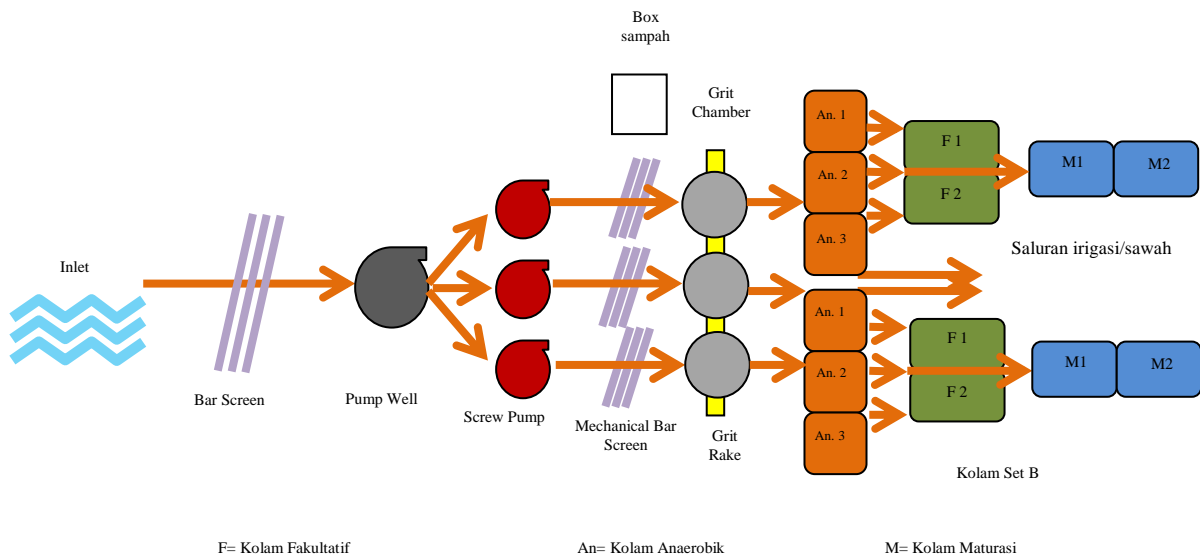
Box sampah

Grit Chamber

An. 1

An. 2

An. 3

F 1

F 2

M1

M2

Saluran irigasi/sawah

Inlet

Bar Screen

Pump Well

Screw Pump

Mechanical Bar Screen

Grit Rake

An. 1

An. 2

An. 3

F 1

F 2

M1

M2

Kolam Set B

F= Kolam Fakultatif

An= Kolam Anaerobik

M= Kolam Maturasi